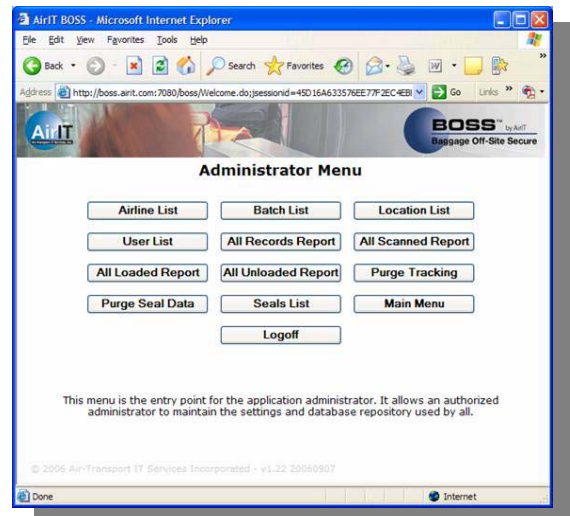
AirIT BOSS - Microsoft Internet Explorer

File Edit View Favorites Tools Help

Back Search Favorites

Address http://boss.airit.com:7080/boss/Welcome.do;jsessionid=45D16A633576EE77F2EC4EB Go Links

AirIT

BOSS by AirIT
Baggage Off-Site Secure

Administrator Menu

Airline List
Batch List
Location List
User List
All Records Report
All Scanned Report
All Loaded Report
All Unloaded Report
Purge Tracking
Purge Seal Data
Seals List
Main Menu
Logoff

This menu is the entry point for the application administrator. It allows an authorized administrator to maintain the settings and database repository used by all.

© 2006 Air-Transport IT Services Incorporated - v1.22 20060907

Done

Internet